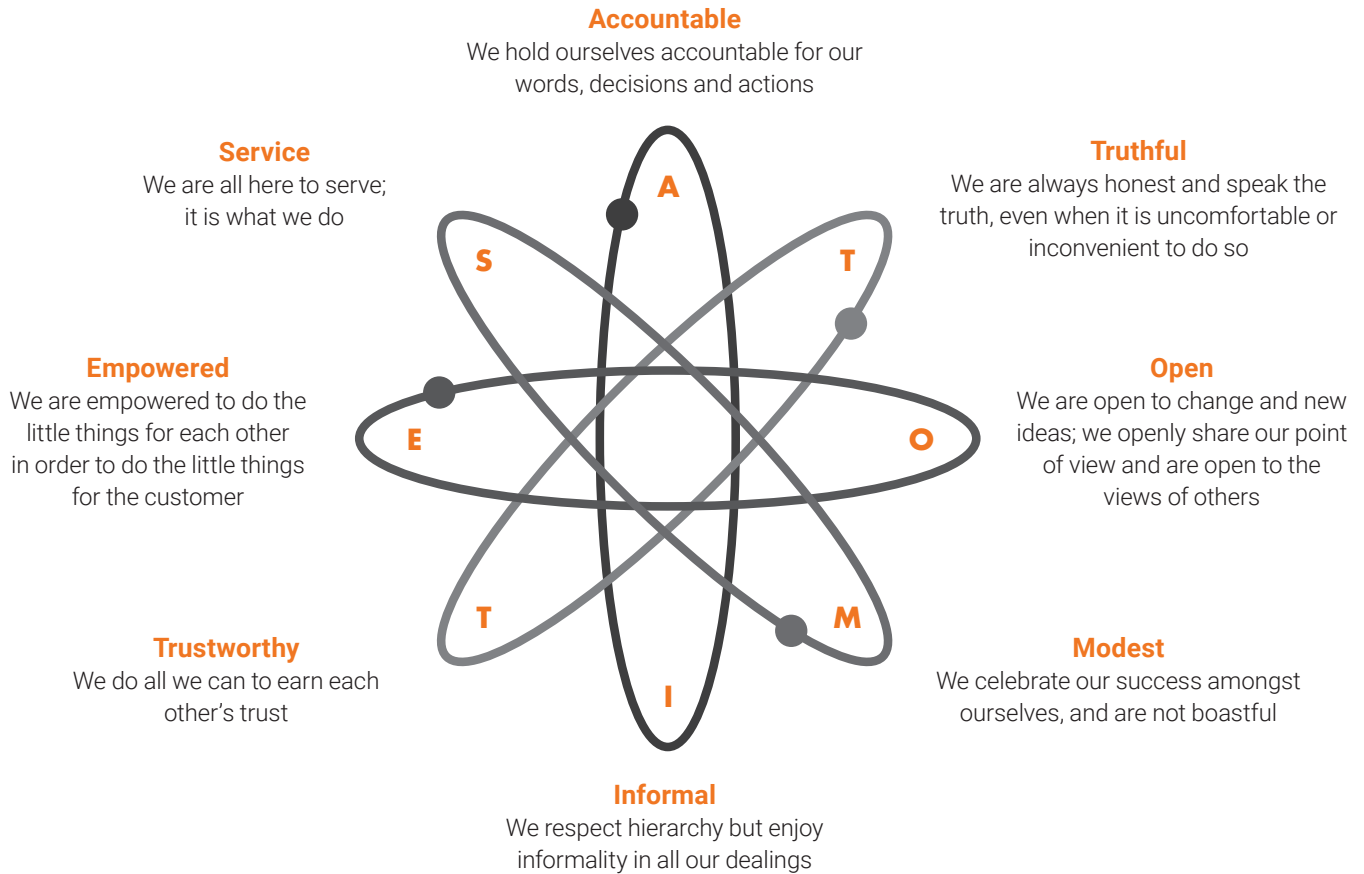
Accountable
We hold ourselves accountable for our words, decisions and actions

Service
We are all here to serve; it is what we do

Truthful
We are always honest and speak the truth, even when it is uncomfortable or inconvenient to do so

A

S

T

Empowered
We are empowered to do the little things for each other in order to do the little things for the customer

E

O

Open
We are open to change and new ideas; we openly share our point of view and are open to the views of others

T

M

Trustworthy
We do all we can to earn each other's trust

I

Modest
We celebrate our success amongst ourselves, and are not boastful

Informal
We respect hierarchy but enjoy informality in all our dealings